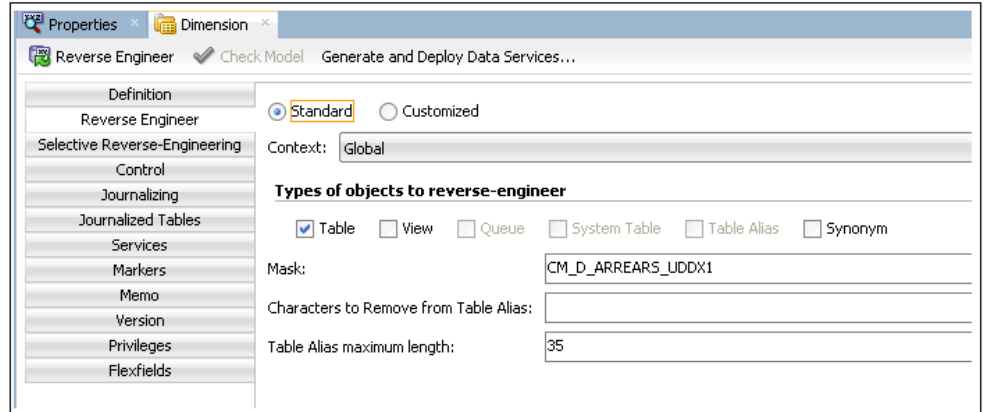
Properties × Dimension ×

Reverse Engineer Check Model Generate and Deploy Data Services...

Definition
Reverse Engineer
Selective Reverse-Engineering
Control
Journalizing
Journalized Tables
Services
Markers
Memo
Version
Privileges
Flexfields

Standard Customized

Context: Global

Types of objects to reverse-engineer

Table View Queue System Table Table Alias Synonym

Mask: CM_D_ARREARS_UDDX1

Characters to Remove from Table Alias:

Table Alias maximum length: 35